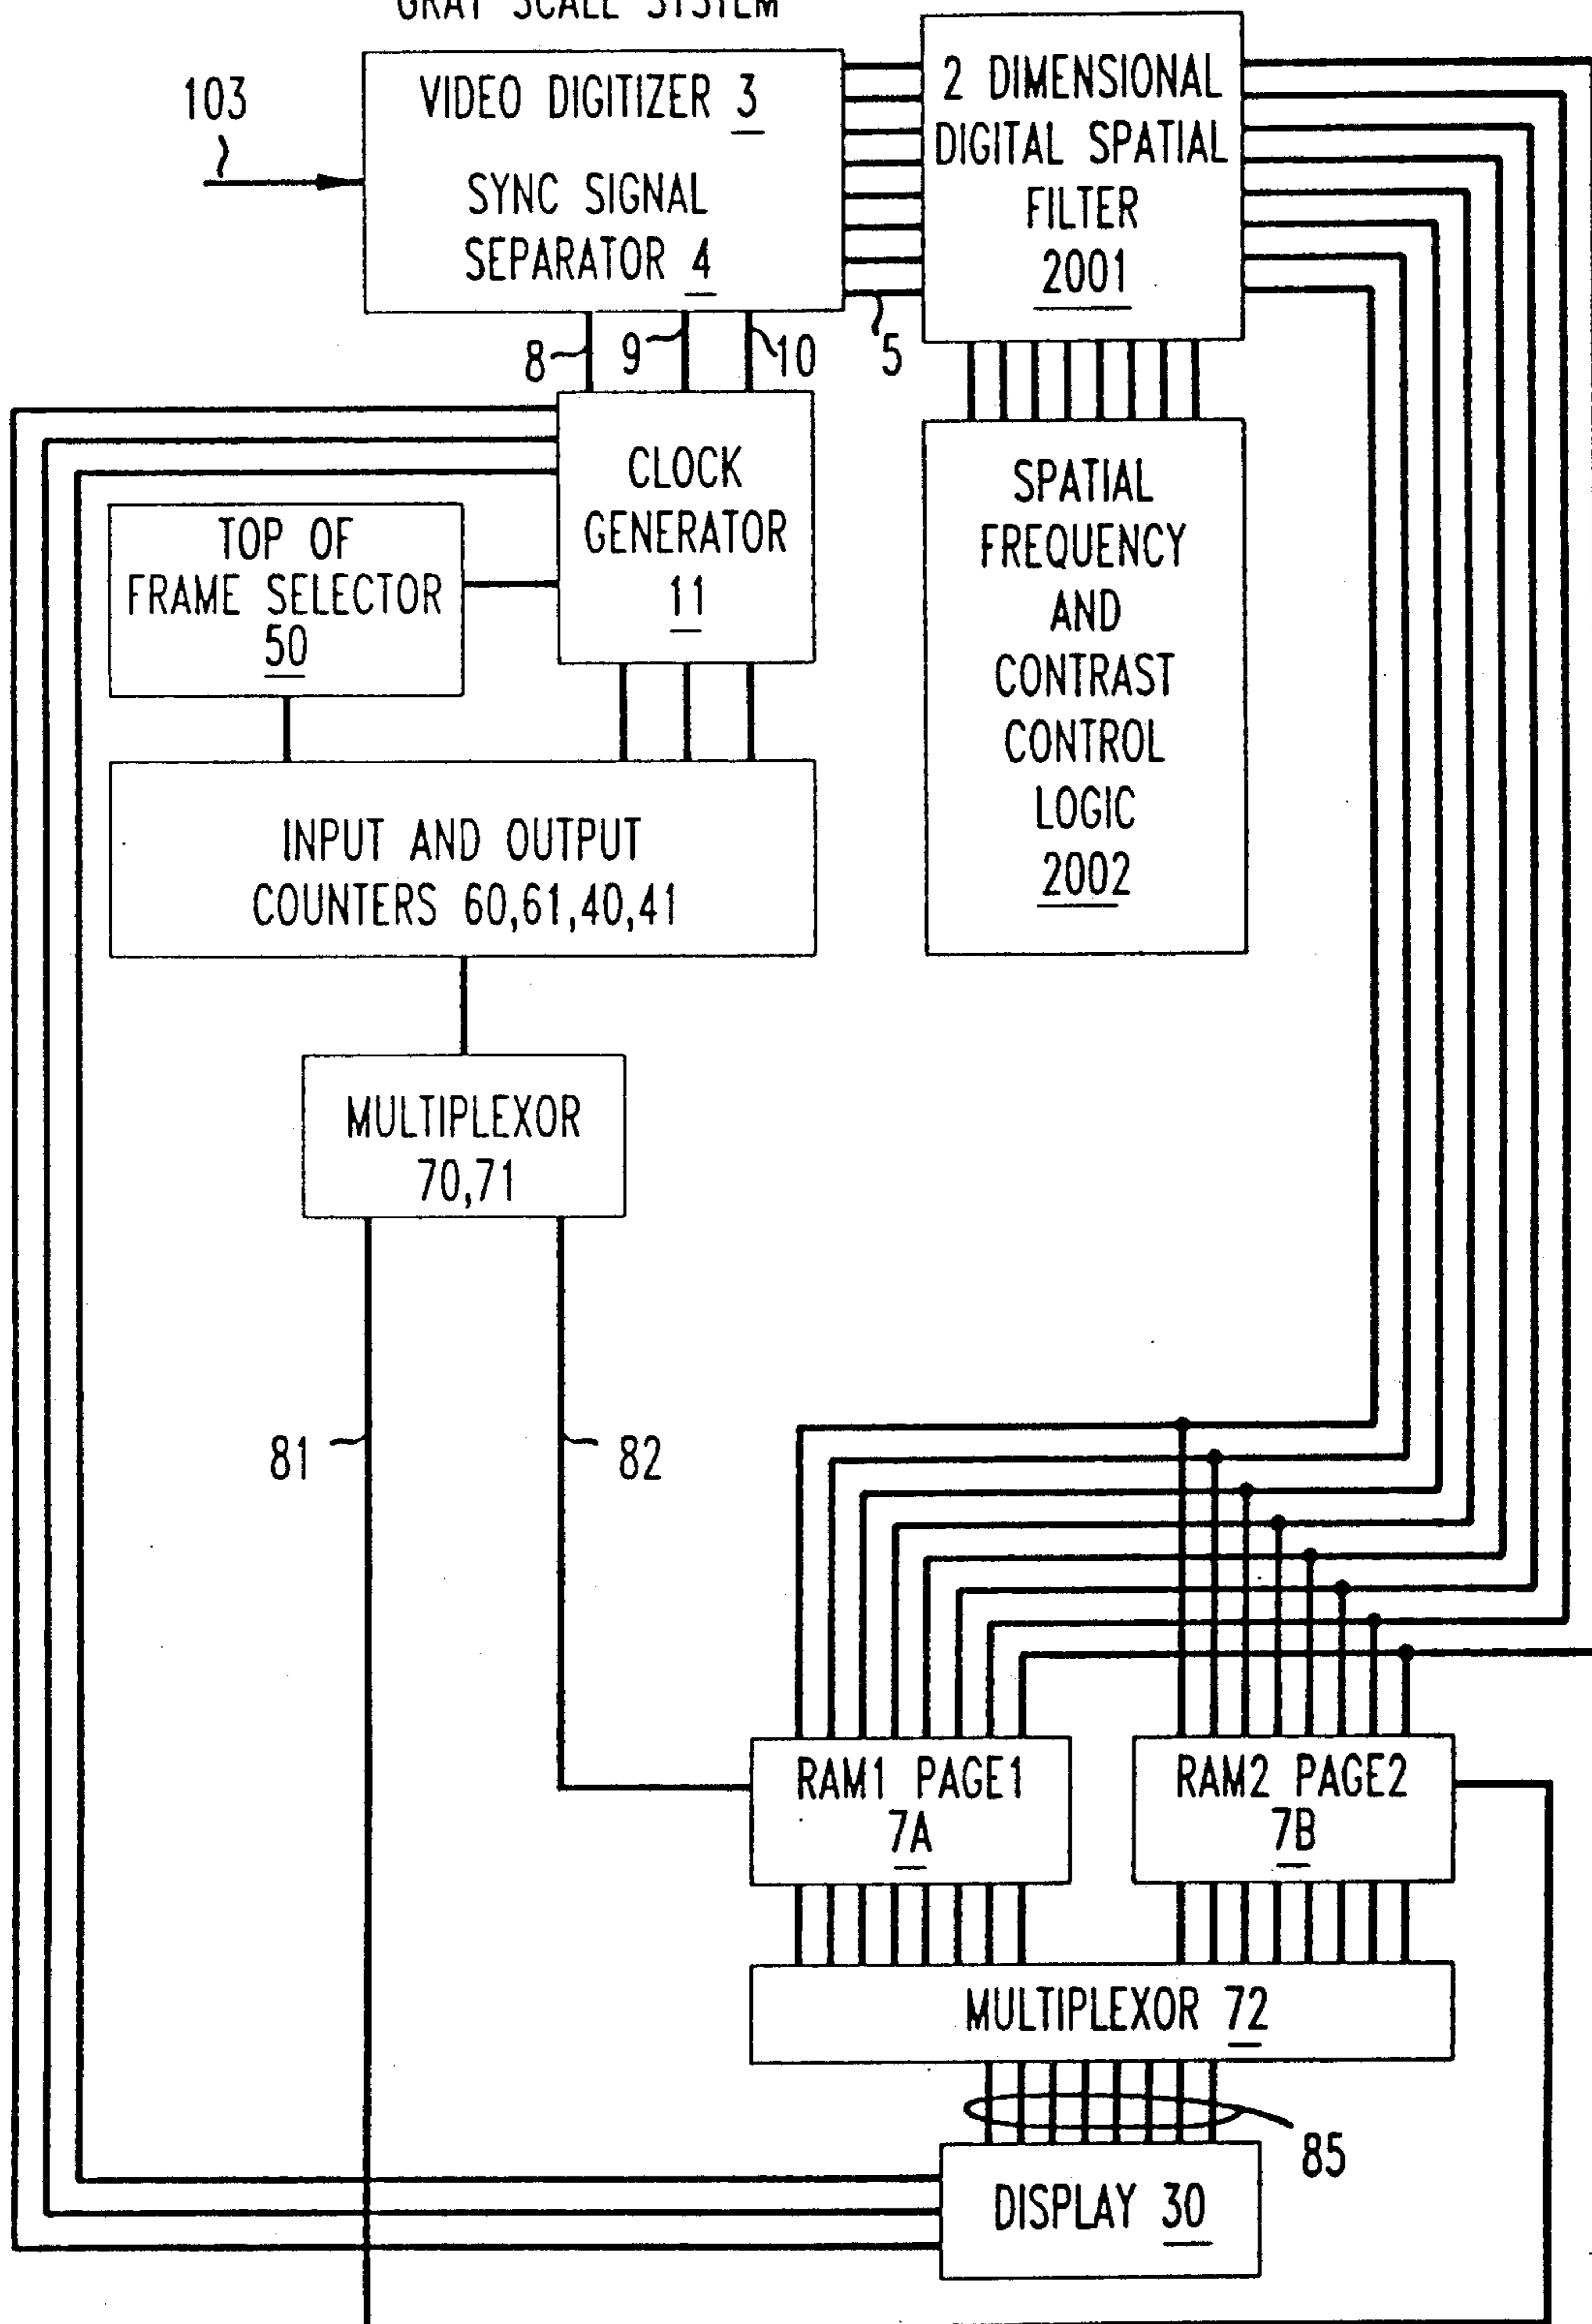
GRAY SCALE SYSTEM

103

VIDEO DIGITIZER 3

SYNC SIGNAL SEPARATOR 4

2 DIMENSIONAL DIGITAL SPATIAL FILTER 2001

8

9

10

5

CLOCK GENERATOR 11

TOP OF FRAME SELECTOR 50

SPATIAL FREQUENCY AND CONTRAST CONTROL LOGIC 2002

INPUT AND OUTPUT COUNTERS 60,61,40,41

MULTIPLEXOR 70,71

81

82

RAM1 PAGE1 7A

RAM2 PAGE2 7B

MULTIPLEXOR 72

85

DISPLAY 30